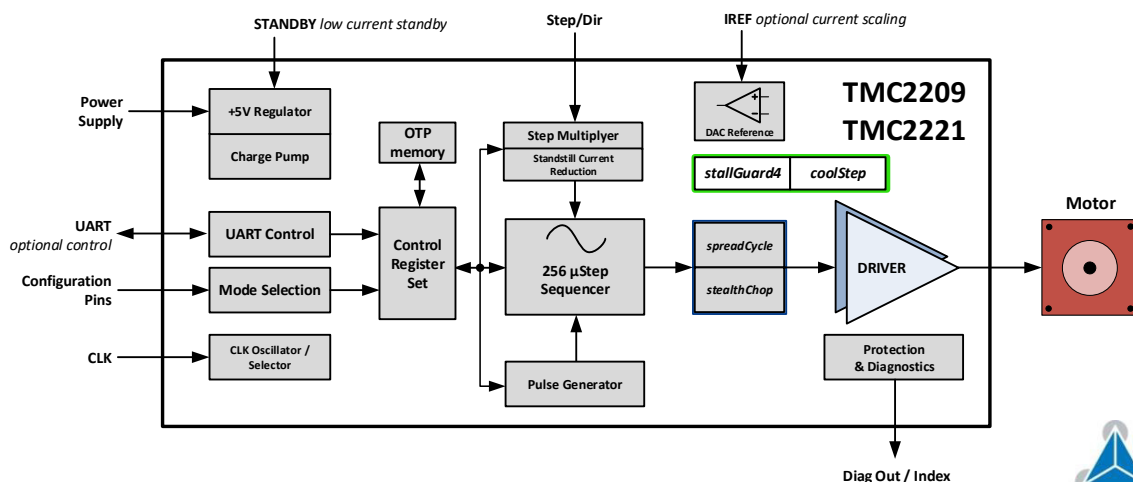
STANDBY low current standby

Step/Dir

IREF optional current scaling

Power Supply

+5V Regulator

Charge Pump

OTP memory

Step Multiplyer

Standstill Current Reduction

DAC Reference

TMC2209
TMC2221

stallGuard4

coolStep

UART optional control

UART Control

Configuration Pins

Mode Selection

Control Register Set

256 µStep Sequencer

spreadCycle

stealthChop

DRIVER

Motor

CLK

CLK Oscillator / Selector

Pulse Generator

Protection & Diagnostics

Diag Out / Index